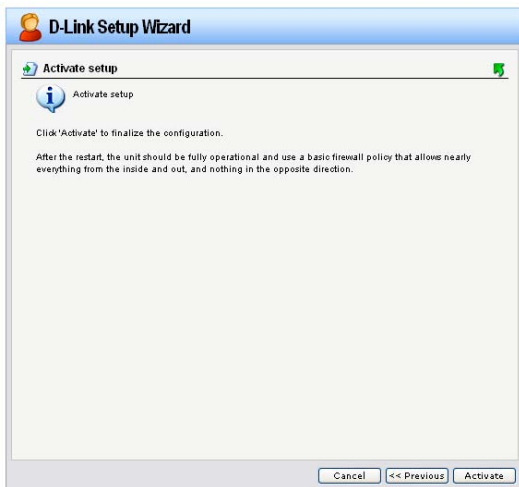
D-Link Setup Wizard

Activate setup

Activate setup

Click 'Activate' to finalize the configuration.

After the restart, the unit should be fully operational and use a basic firewall policy that allows nearly everything from the inside and out, and nothing in the opposite direction.

Cancel
<< Previous
Activate